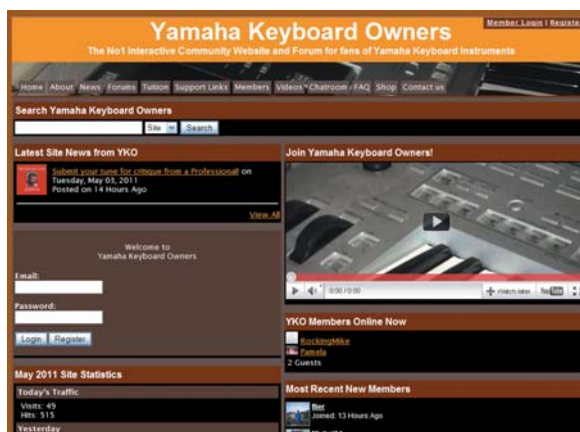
Yamaha Keyboard Owners

Member Login | Registe

The No1 Interactive Community Website and Forum for fans of Yamaha Keyboard Instruments

Home About News Forums Tuition Support Links Members Videos Chatroom FAQ Shop Contact us

Search Yamaha Keyboard Owners

Site Search

Latest Site News from YKO

Submit your tune for critique from a Professional! on Tuesday, May 03, 2011
Posted on 14 Hours Ago

View All

Welcome to
Yamaha Keyboard Owners

Email:

Password:

Login Register

May 2011 Site Statistics

Today's Traffic

Visits: 49
Hits: 515

Yesterday

Join Yamaha Keyboard Owners!

0:00 / 0:00

Watch later

YouTube

YKO Members Online Now

RockingMike
Pamela
2 Guests

Most Recent New Members

Noc
Joined: 13 Hours Ago